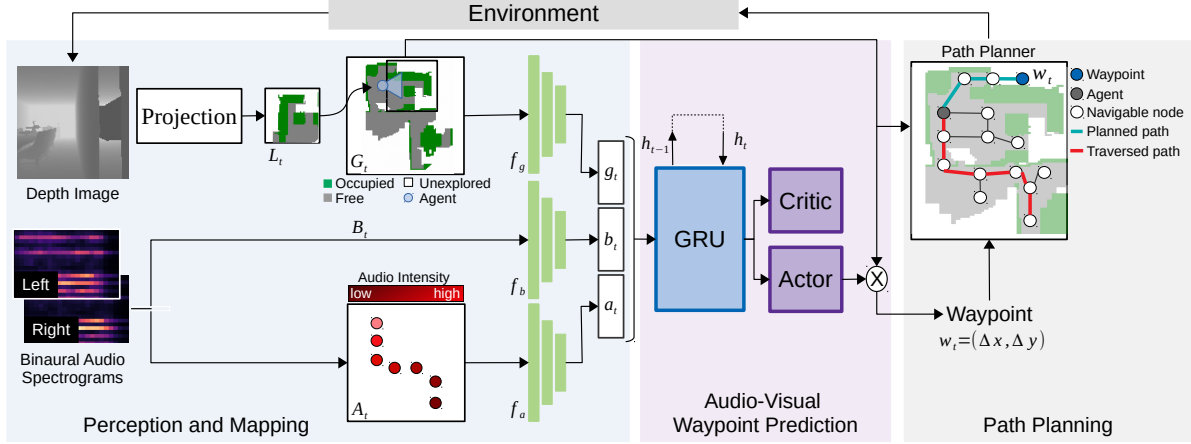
Environment

Depth Image

Projection

$L_t$

$G_t$

Occupied
Free
Unexplored
Agent

$f_g$

$g_t$

$h_{t-1}$

$h_t$

GRU

Critic

Actor

Path Planner

$w_t$

Waypoint
Agent
Navigable node
Planned path
Traversed path

Left

Right

Binaural Audio Spectrograms

$B_t$

Audio Intensity

low

high

$A_t$

$f_b$

$b_t$

$f_a$

$a_t$

Waypoint

$w_t = (\Delta x, \Delta y)$

Perception and Mapping

Audio-Visual Waypoint Prediction

Path Planning